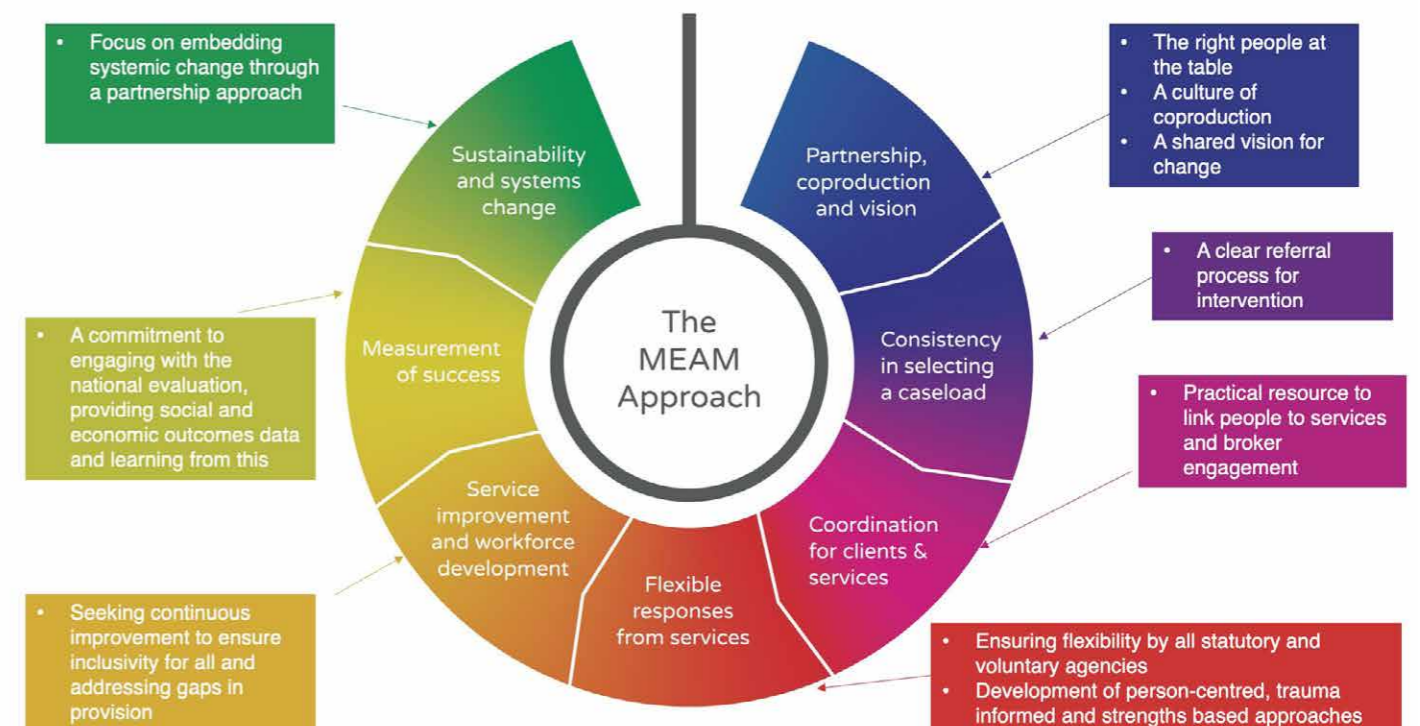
• Focus on embedding systemic change through a partnership approach

Sustainability and systems change

Partnership, coproduction and vision

• The right people at the table
• A culture of coproduction
• A shared vision for change

• A clear referral process for intervention

The MEAM Approach

Measurement of success

• A commitment to engaging with the national evaluation, providing social and economic outcomes data and learning from this

Consistency in selecting a caseload

• Practical resource to link people to services and broker engagement

Service improvement and workforce development

Coordination for clients & services

Flexible responses from services

• Seeking continuous improvement to ensure inclusivity for all and addressing gaps in provision

• Ensuring flexibility by all statutory and voluntary agencies
• Development of person-centred, trauma informed and strengths based approaches